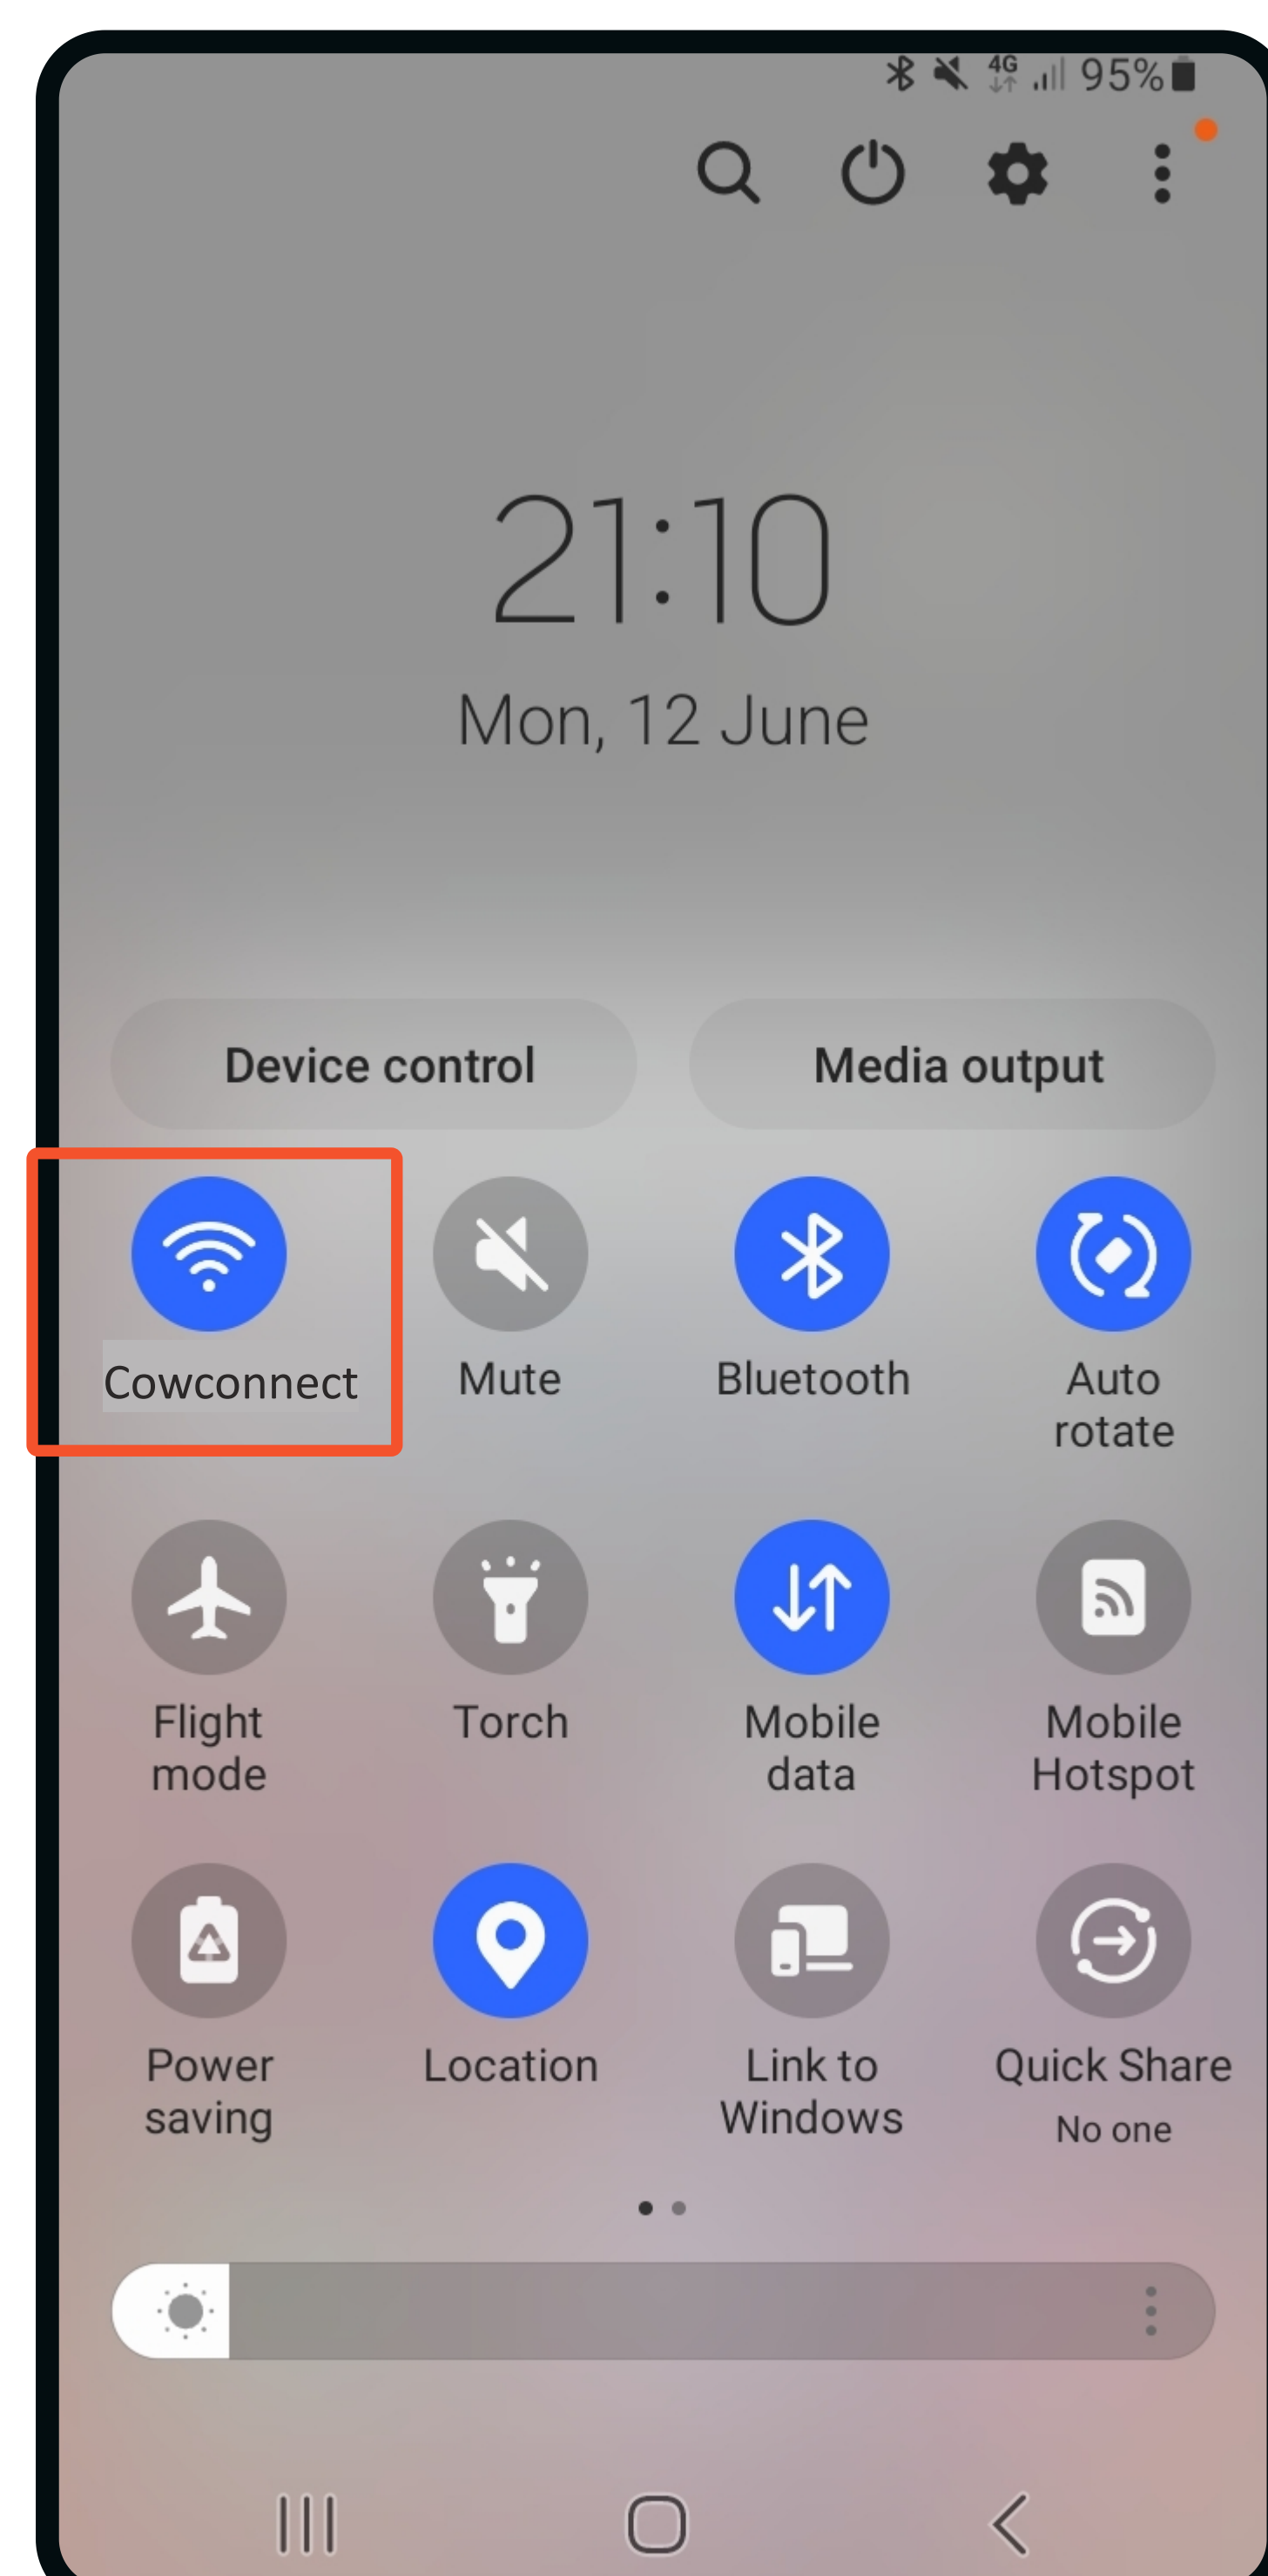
4G 95%

21:10

Mon, 12 June

Device control

Media output

Cowconnect

Mute

Bluetooth

Auto rotate

Flight mode

Torch

Mobile data

Mobile Hotspot

Power saving

Location

Link to Windows

Quick Share
No one